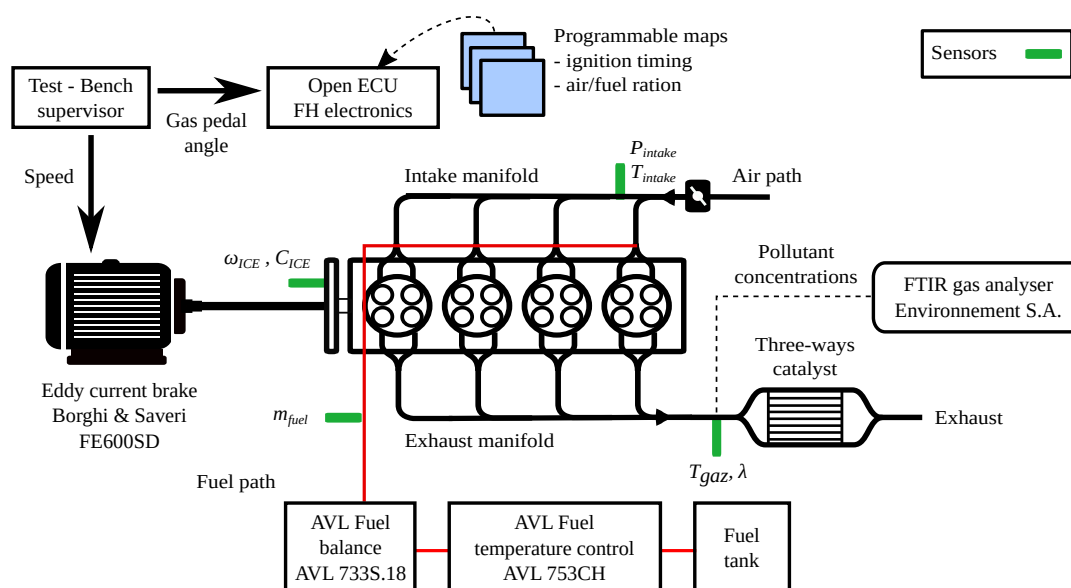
Test - Bench supervisor

Gas pedal angle

Open ECU FH electronics

Programmable maps
- ignition timing
- air/fuel ration

Sensors

Speed

$P_{intake}$
$T_{intake}$

Intake manifold

Air path

$\omega_{ICE}$ , $C_{ICE}$

Pollutant concentrations

FTIR gas analyser Environnement S.A.

Three-ways catalyst

Eddy current brake Borghi & Saveri FE600SD

$m_{fuel}$

Exhaust

Exhaust manifold

$T_{gaz}, \lambda$

Fuel path

AVL Fuel balance AVL 733S.18

AVL Fuel temperature control AVL 753CH

Fuel tank